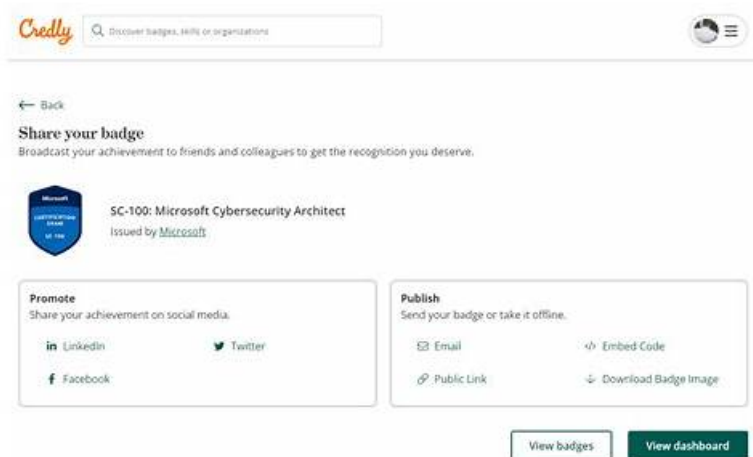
Credly

Discover badges, skills or organizations

← Back

Share your badge

Broadcast your achievement to friends and colleagues to get the recognition you deserve.

Microsoft
CERTIFICATION EXAM
SC-100

SC-100: Microsoft Cybersecurity Architect

Issued by Microsoft

Promote

Share your achievement on social media.

LinkedIn

Twitter

Facebook

Publish

Send your badge or take it offline.

Email

Embed Code

Public Link

Download Badge Image

View badges

View dashboard